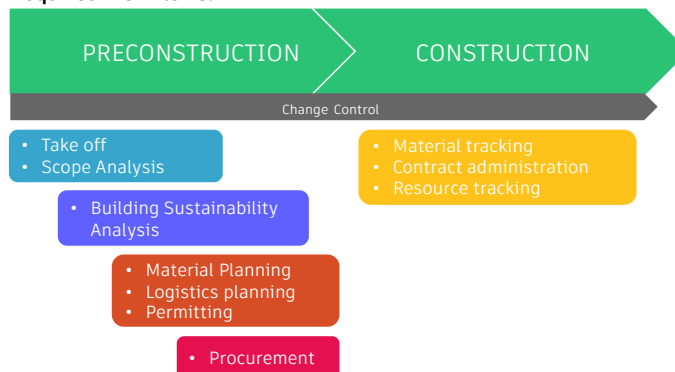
PRECONSTRUCTION

CONSTRUCTION

Change Control

• Take off
• Scope Analysis

• Building Sustainability Analysis

• Material Planning
• Logistics planning
• Permitting

• Procurement

• Material tracking
• Contract administration
• Resource tracking